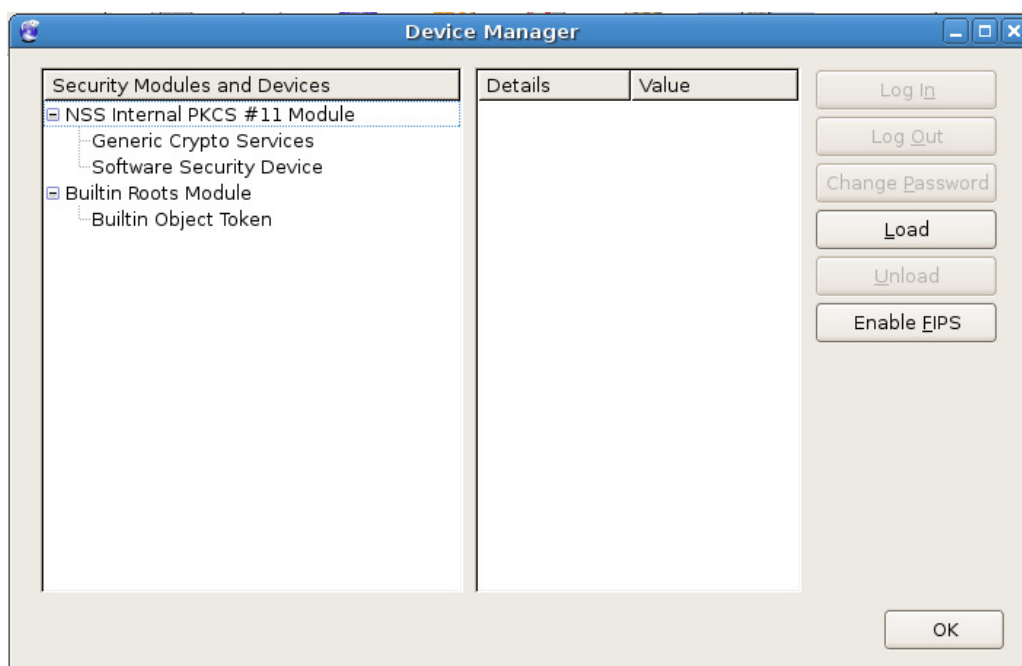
Device Manager

| Security Modules and Devices |
|---|
| NSS Internal PKCS #11 Module |
| Generic Crypto Services |
| Software Security Device |
| Builtin Roots Module |
| Builtin Object Token |

| Details | Value |
|---|---|

Log In
Log Out
Change Password
Load
Unload
Enable FIPS

OK